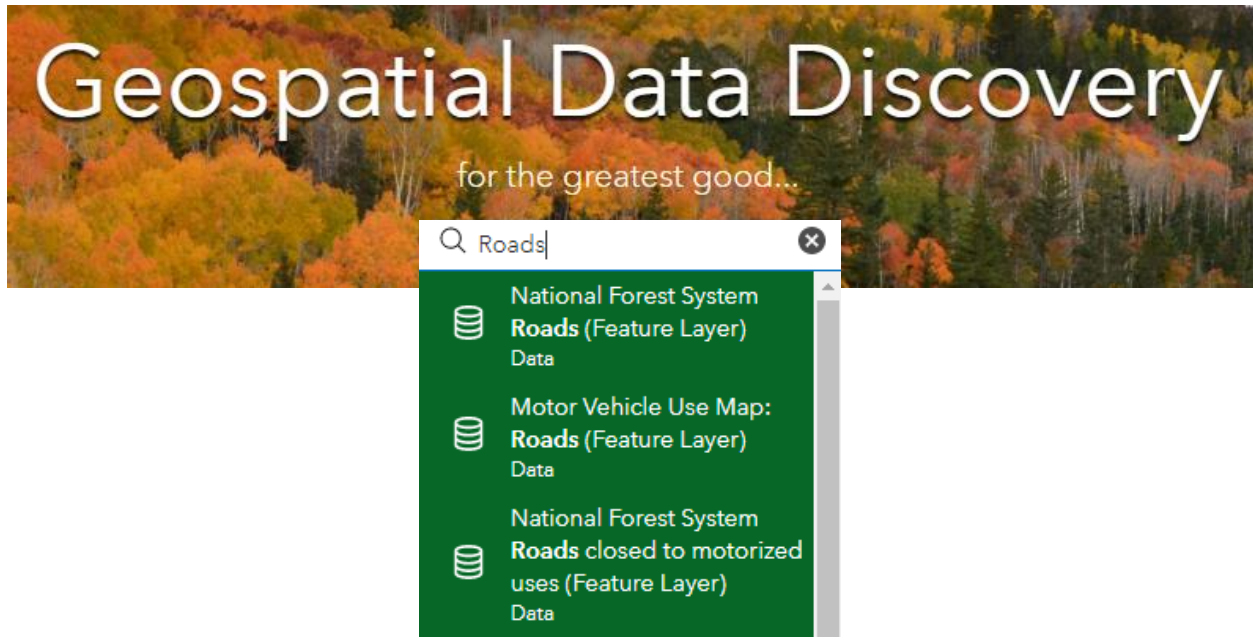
Geospatial Data Discovery

for the greatest good...

Roads

National Forest System Roads (Feature Layer)
Data

Motor Vehicle Use Map: Roads (Feature Layer)
Data

National Forest System Roads closed to motorized uses (Feature Layer)
Data